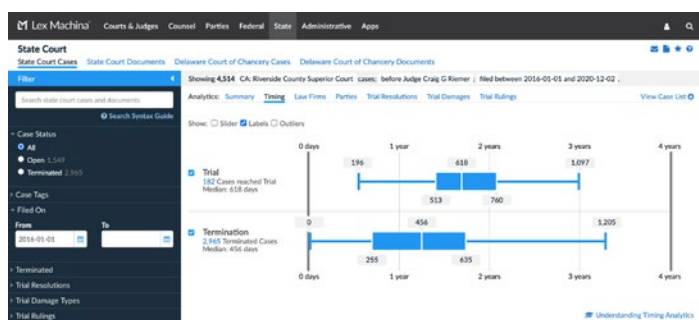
Lex Machina Courts & Judges Counsel Parties Federal State Administrative Apps

State Court
State Court Cases State Court Documents Delaware Court of Chancery Cases Delaware Court of Chancery Documents

Filter
Search state court cases and documents
Search Syntax Guide
Case Status
All
Open 1,549
Terminated 2,965
Case Tags
Filed On
From
2016-01-01
To
Terminated
Trial Resolutions
Trial Damage Types
Trial Rulings

Showing 4,514 CA: Riverside County Superior Court cases: before Judge Craig G Riemer filed between 2016-01-01 and 2020-12-02

Analytics: Summary Timing Law Firms Parties Trial Resolutions Trial Damages Trial Rulings
View Case List

Show: Slider Labels Outliers

0 days 1 year 2 years 3 years 4 years

Trial
182 Cases reached Trial
Median: 618 days
196 618 1,097
513 760

Termination
2,965 Terminated Cases
Median: 456 days
0 456 1,205
255 635

0 days 1 year 2 years 3 years 4 years

Understanding Timing Analytics